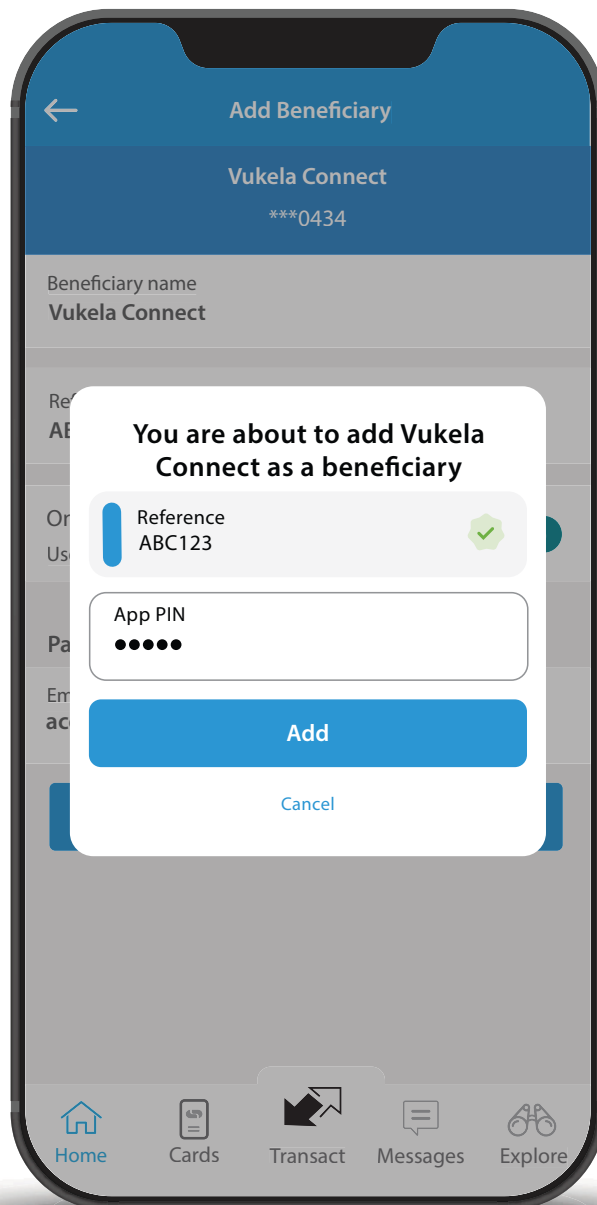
Add Beneficiary

Vukela Connect
***0434

Beneficiary name
Vukela Connect

Re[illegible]
AB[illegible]

O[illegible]
Us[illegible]

Pa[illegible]

Em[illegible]
ac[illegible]

You are about to add Vukela Connect as a beneficiary

Reference
ABC123

App PIN
●●●●●

Add

Cancel

Home
Cards
Transact
Messages
Explore